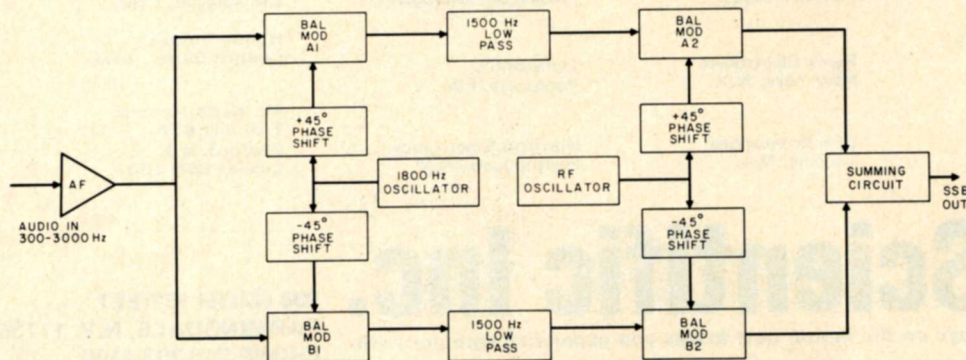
BAL MOD A1

1500 Hz LOW PASS

BAL MOD A2

+45° PHASE SHIFT

+45° PHASE SHIFT

AF

AUDIO IN 300-3000 Hz

1800 Hz OSCILLATOR

RF OSCILLATOR

SUMMING CIRCUIT

SSB OUT

-45° PHASE SHIFT

-45° PHASE SHIFT

BAL MOD B1

1500 Hz LOW PASS

BAL MOD B2